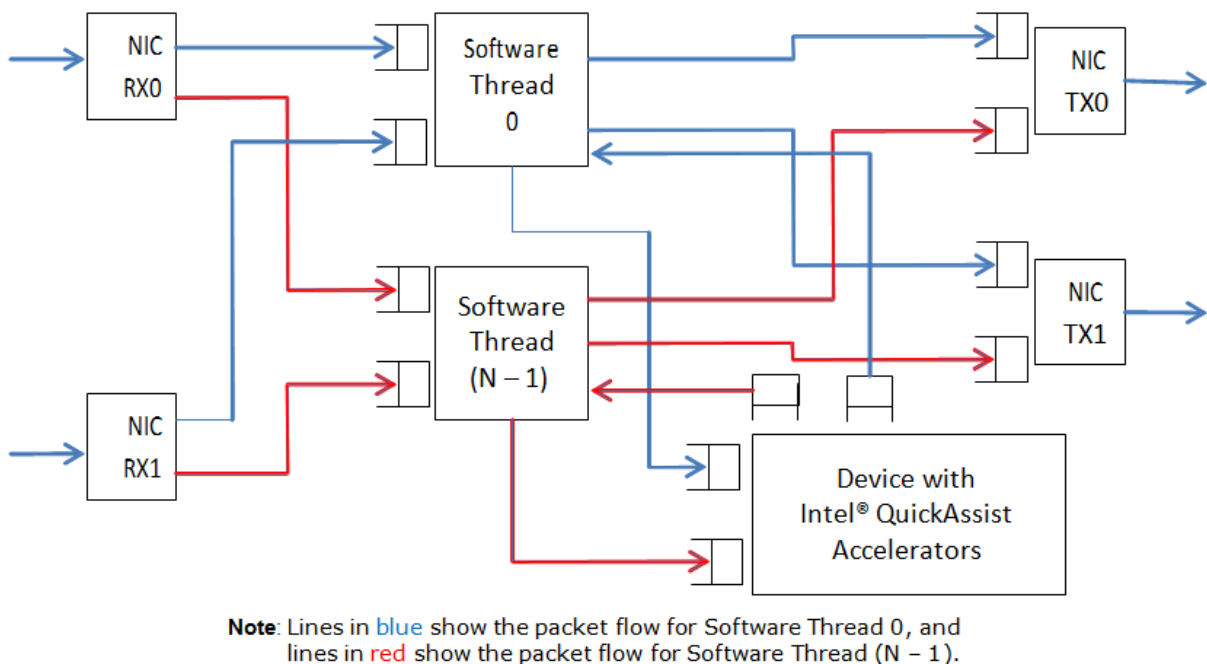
NIC
RX0

Software
Thread
0

NIC
TX0

Software
Thread
(N – 1)

NIC
TX1

NIC
RX1

Device with
Intel® QuickAssist
Accelerators

**Note**: Lines in blue show the packet flow for Software Thread 0, and lines in red show the packet flow for Software Thread (N – 1).